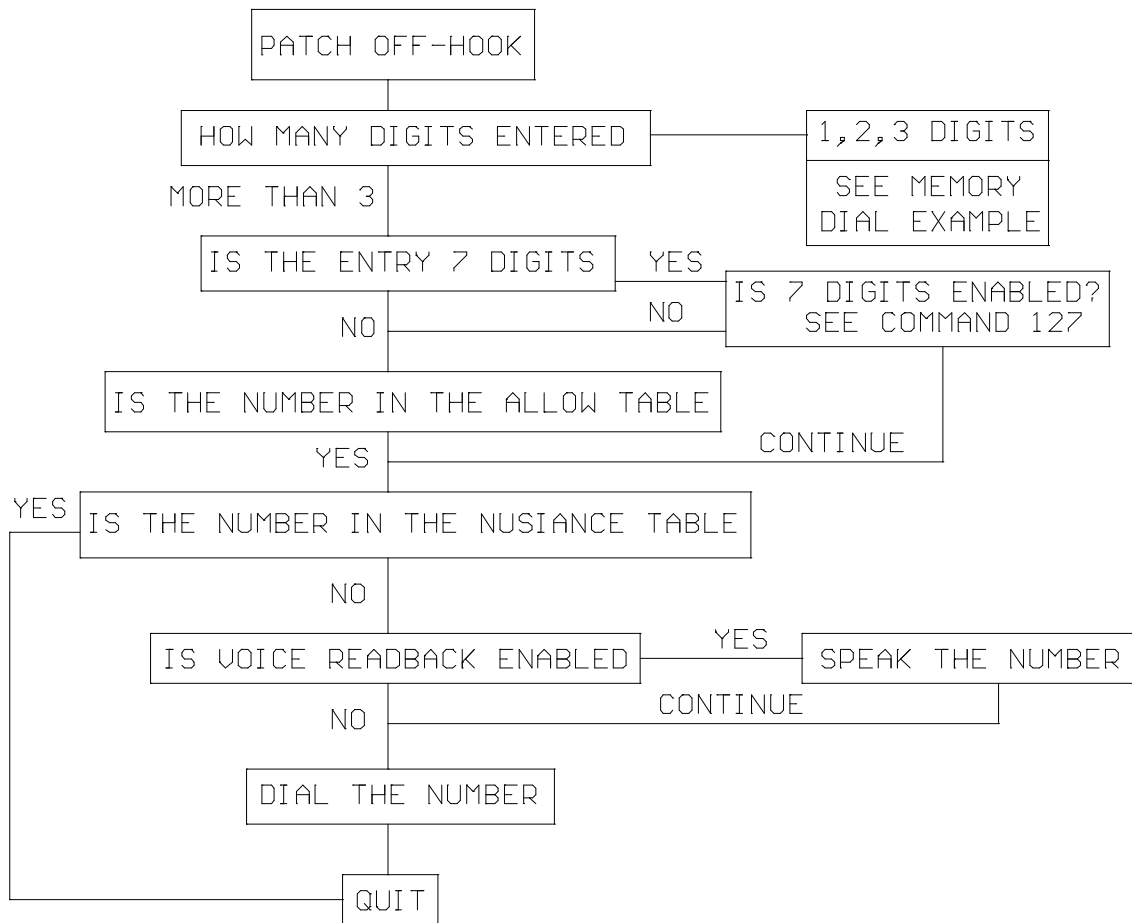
PATCH OFF-HOOK

HOW MANY DIGITS ENTERED

1,2,3 DIGITS

SEE MEMORY DIAL EXAMPLE

MORE THAN 3

IS THE ENTRY 7 DIGITS

YES

IS 7 DIGITS ENABLED? SEE COMMAND 127

NO

NO

IS THE NUMBER IN THE ALLOW TABLE

CONTINUE

YES

YES

IS THE NUMBER IN THE NUSIANCE TABLE

NO

IS VOICE READBACK ENABLED

YES

SPEAK THE NUMBER

CONTINUE

NO

DIAL THE NUMBER

QUIT